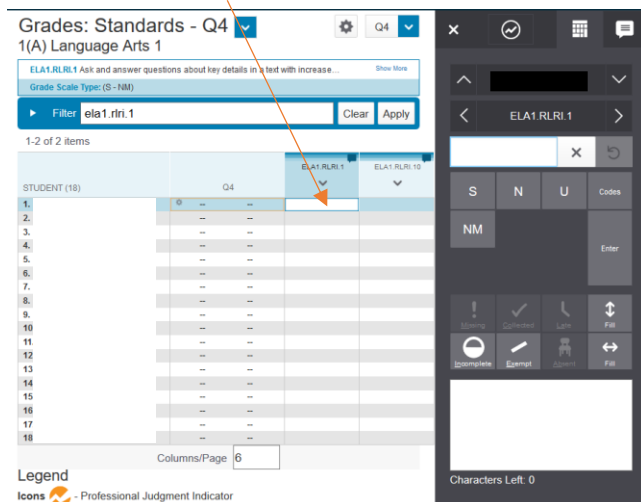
Grades: Standards - Q4
1(A) Language Arts 1

Q4

ELA1.RLRI.1 Ask and answer questions about key details in a text with increase...
Show More
Grade Scale Type: (S - NM)

Filter ela1.rlri.1 Clear Apply

1-2 of 2 items

| STUDENT (18) | Q4 | | ELA1.RLRI.1 | ELA1.RLRI.10 |
|---|---|---|---|---|
| 1. | -- | -- | | |
| 2. | -- | -- | | |
| 3. | -- | -- | | |
| 4. | -- | -- | | |
| 5. | -- | -- | | |
| 6. | -- | -- | | |
| 7. | -- | -- | | |
| 8. | -- | -- | | |
| 9. | -- | -- | | |
| 10 | -- | -- | | |
| 11 | -- | -- | | |
| 12 | -- | -- | | |
| 13 | -- | -- | | |
| 14 | -- | -- | | |
| 15 | -- | -- | | |
| 16 | -- | -- | | |
| 17 | -- | -- | | |
| 18 | -- | -- | | |

Columns/Page 6

Legend
Icons - Professional Judgment Indicator

ELA1.RLRI.1

S N U Codes
NM
Enter

Missing Collected Late Fill
Incomplete Exempt Absent Fill

Characters Left: 0